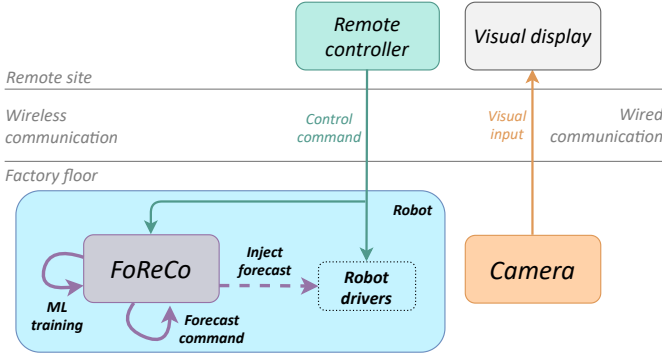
Remote controller

Visual display

Remote site

Wireless communication

Control command

Visual input

Wired communication

Factory floor

Robot

FoReCo

Inject forecast

Robot drivers

Camera

ML training

Forecast command